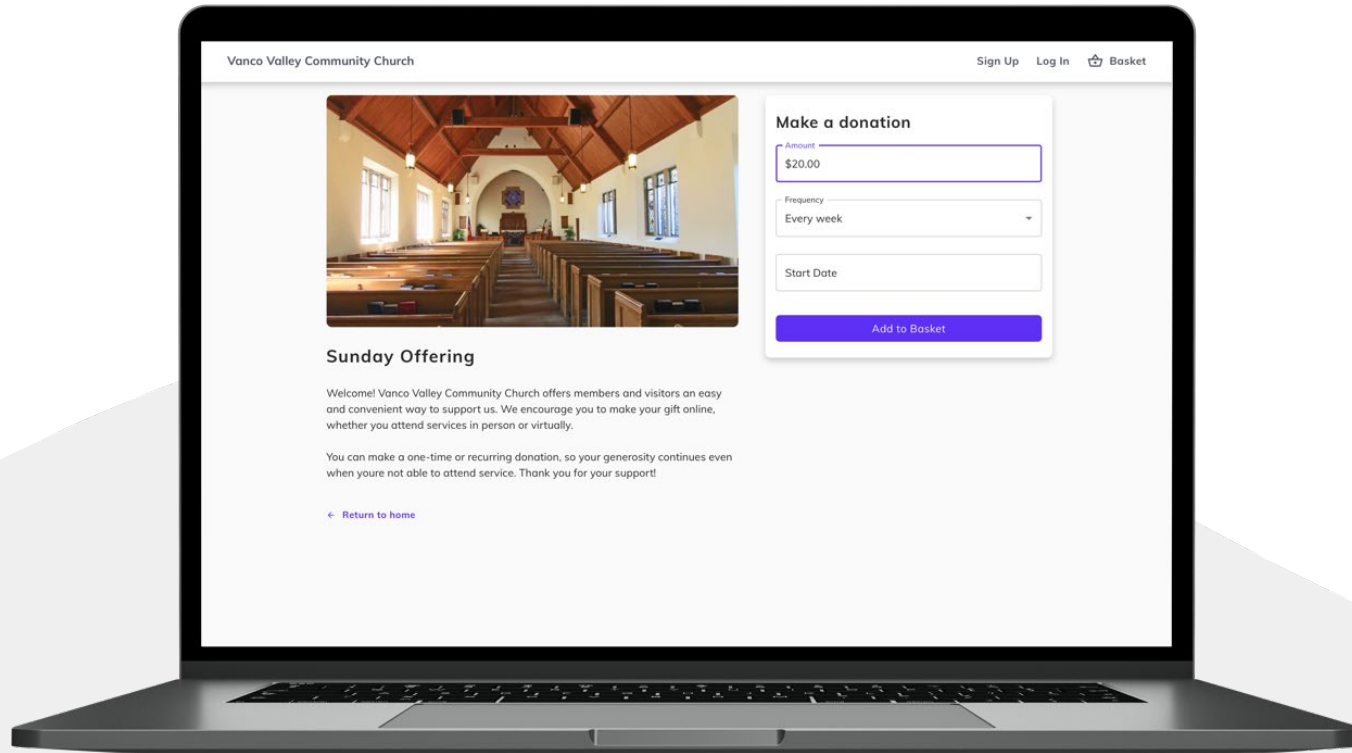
Vanco Valley Community Church

Sign Up Log In Basket

Sunday Offering

Welcome! Vanco Valley Community Church offers members and visitors an easy and convenient way to support us. We encourage you to make your gift online, whether you attend services in person or virtually.

You can make a one-time or recurring donation, so your generosity continues even when youre not able to attend service. Thank you for your support!

← Return to home

Make a donation

Amount
$20.00

Frequency
Every week

Start Date

Add to Basket